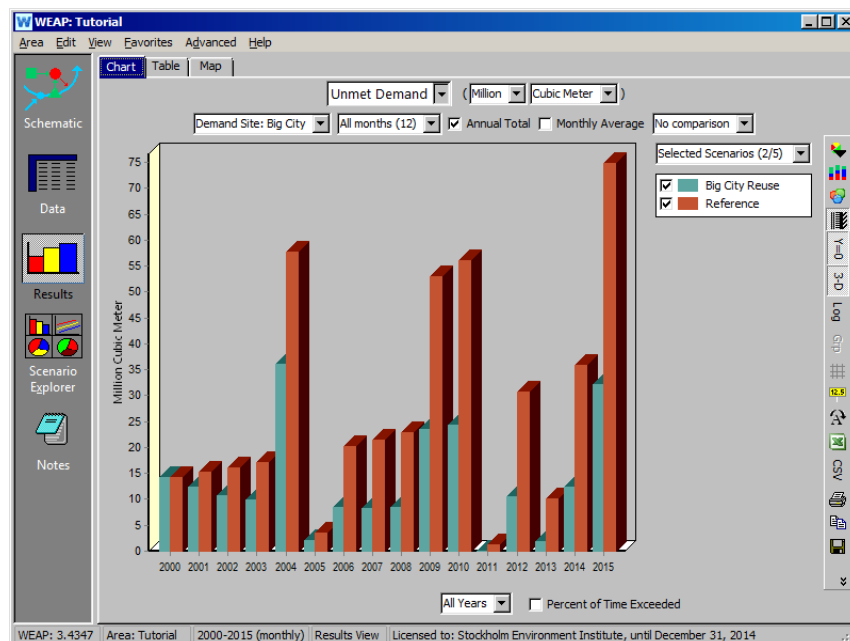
WEAP: Tutorial
Area Edit View Favorites Advanced Help

Schematic
Data
Results
Scenario Explorer
Notes

Chart Table Map

Unmet Demand ( Million Cubic Meter )
Demand Site: Big City All months (12) Annual Total Monthly Average No comparison

Selected Scenarios (2/5)
Big City Reuse
Reference

Million Cubic Meter
75
70
65
60
55
50
45
40
35
30
25
20
15
10
5
0

2000 2001 2002 2003 2004 2005 2006 2007 2008 2009 2010 2011 2012 2013 2014 2015

Y=0
3-D
Log
12.5
CSV

All Years Percent of Time Exceeded

WEAP: 3.4347 Area: Tutorial 2000-2015 (monthly) Results View Licensed to: Stockholm Environment Institute, until December 31, 2014